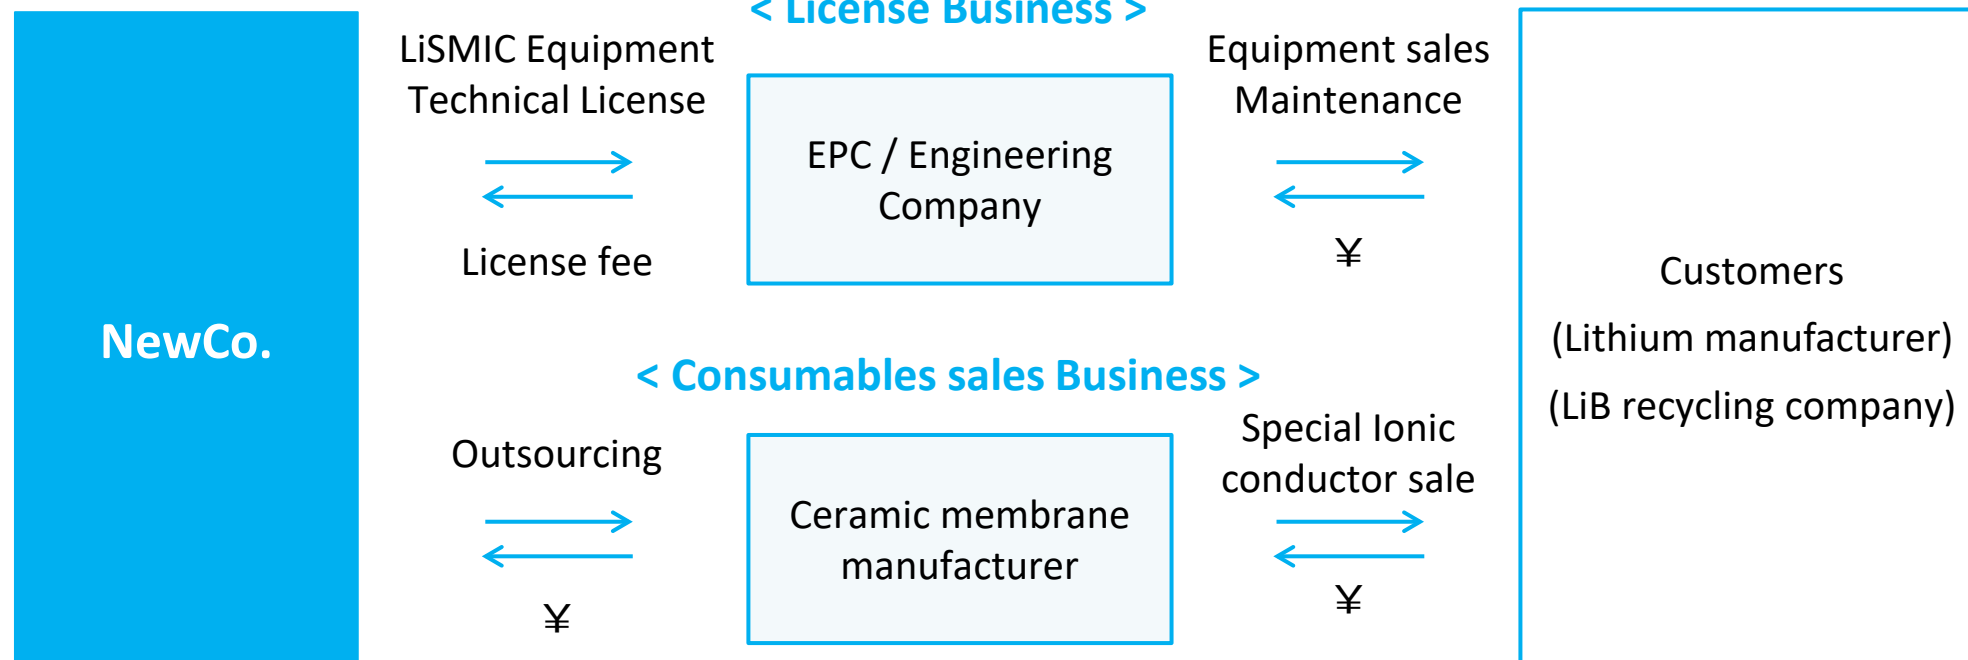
NewCo.

< License Business >

LiSMIC Equipment Technical License

License fee

EPC / Engineering Company

Equipment sales Maintenance

¥

< Consumables sales Business >

Outsourcing

¥

Ceramic membrane manufacturer

Special Ionic conductor sale

¥

Customers

(Lithium manufacturer)

(LiB recycling company)